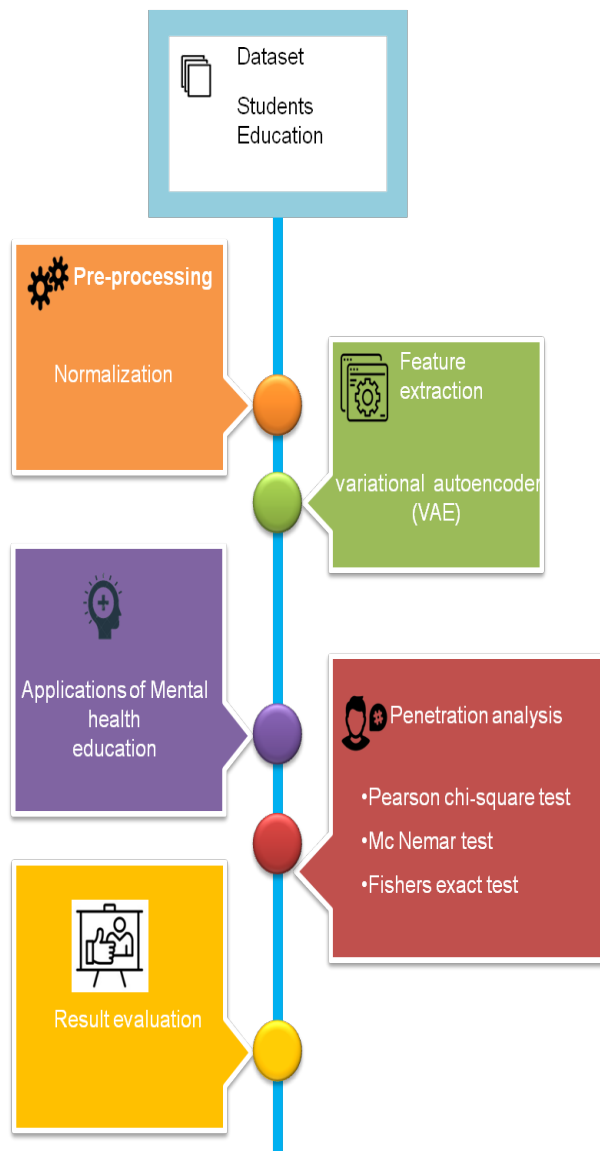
Dataset

Students Education

Pre-processing

Normalization

Feature extraction

variational autoencoder (VAE)

Applications of Mental health education

Penetration analysis

•Pearson chi-square test

•Mc Nemar test

•Fishers exact test

Result evaluation